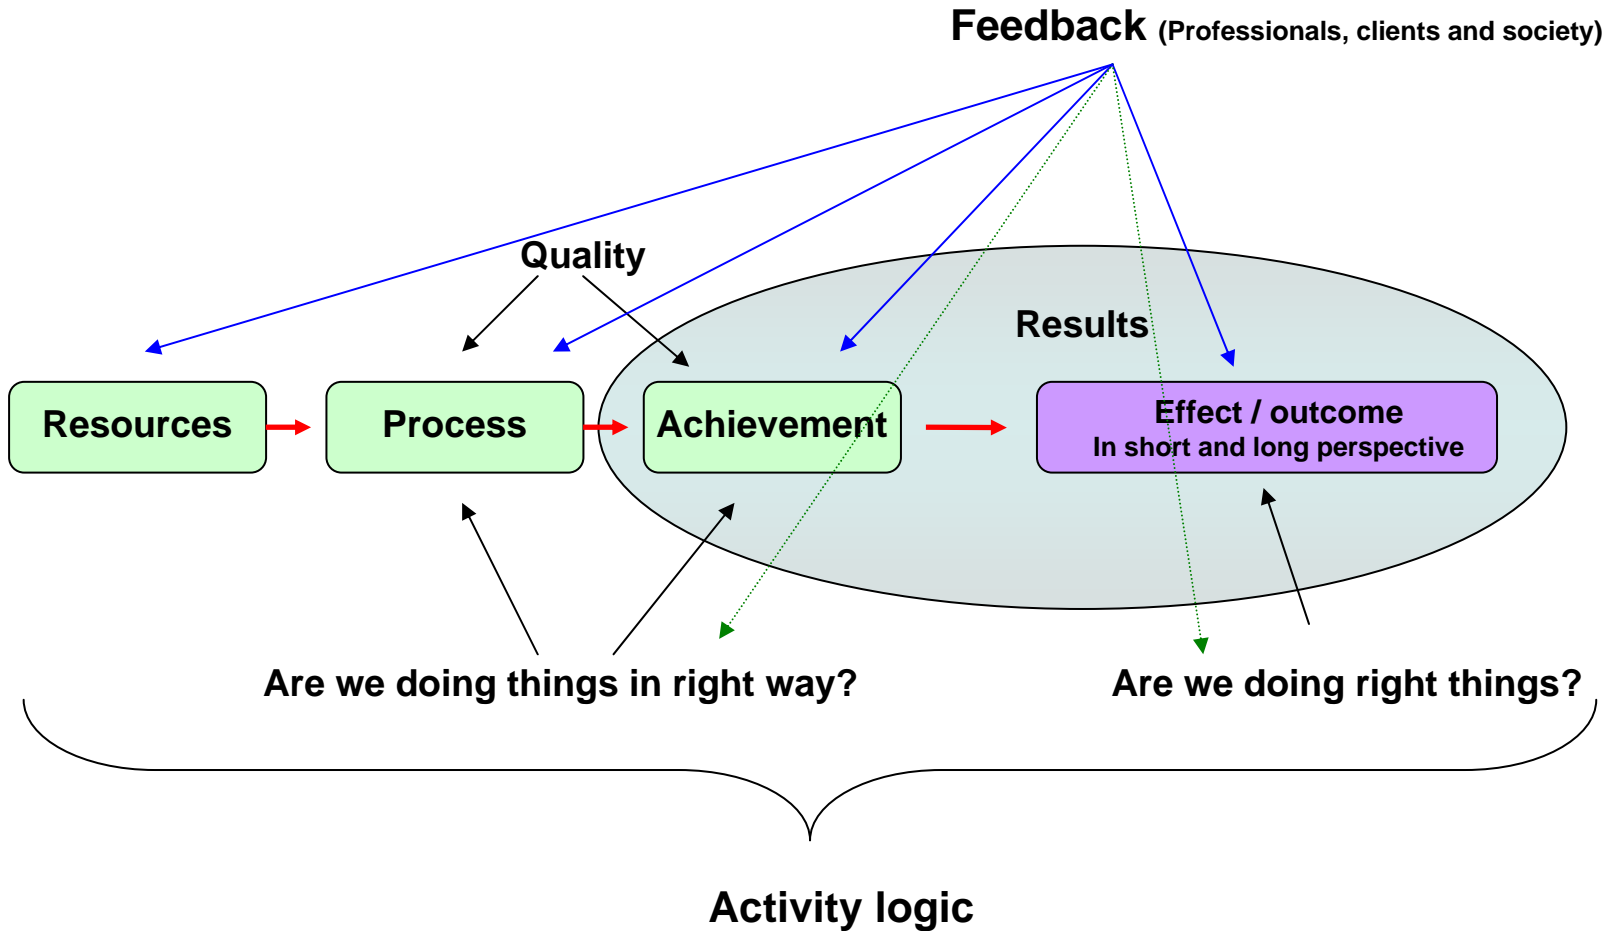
Feedback (Professionals, clients and society)

Quality

Results

Resources

Process

Achievement

Effect / outcome
In short and long perspective

Are we doing things in right way?

Are we doing right things?

Activity logic